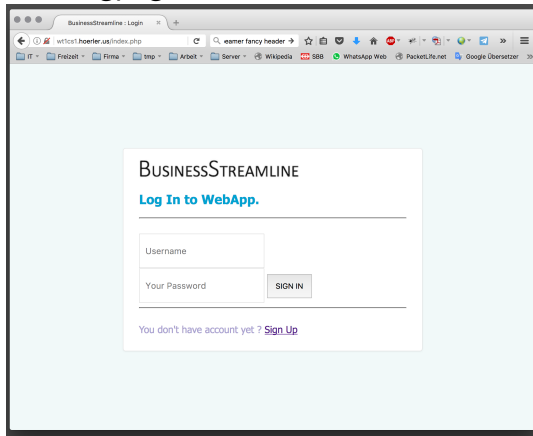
BusinessStreamline : Login

wt1cs1.hoerler.us/index.php

eamer fancy header

IT Freizeit Firma tmp Arbeit Server Wikipedia SBB WhatsApp Web PacketLife.net Google Übersetzer

BusinessStreamline

Log In to WebApp.

Username

Your Password

SIGN IN

You don't have account yet ? Sign Up